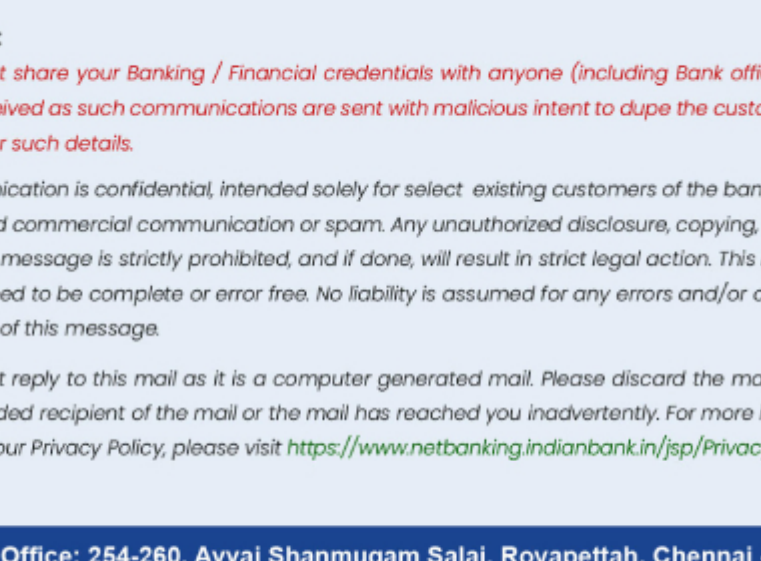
:
t share your Banking / Financial credentials with anyone (including Bank offi
ived as such communications are sent with malicious intent to dupe the custo
r such details.

nication is confidential, intended solely for select existing customers of the ban
d commercial communication or spam. Any unauthorized disclosure, copying,
message is strictly prohibited, and if done, will result in strict legal action. This
ed to be complete or error free. No liability is assumed for any errors and/or o
of this message.

t reply to this mail as it is a computer generated mail. Please discard the ma
ded recipient of the mail or the mail has reached you inadvertently. For more
our Privacy Policy, please visit https://www.netbanking.indianbank.in/jsp/Privac

Office: 254-260, Avvai Shanmugam Salai, Royapettah, Chennai